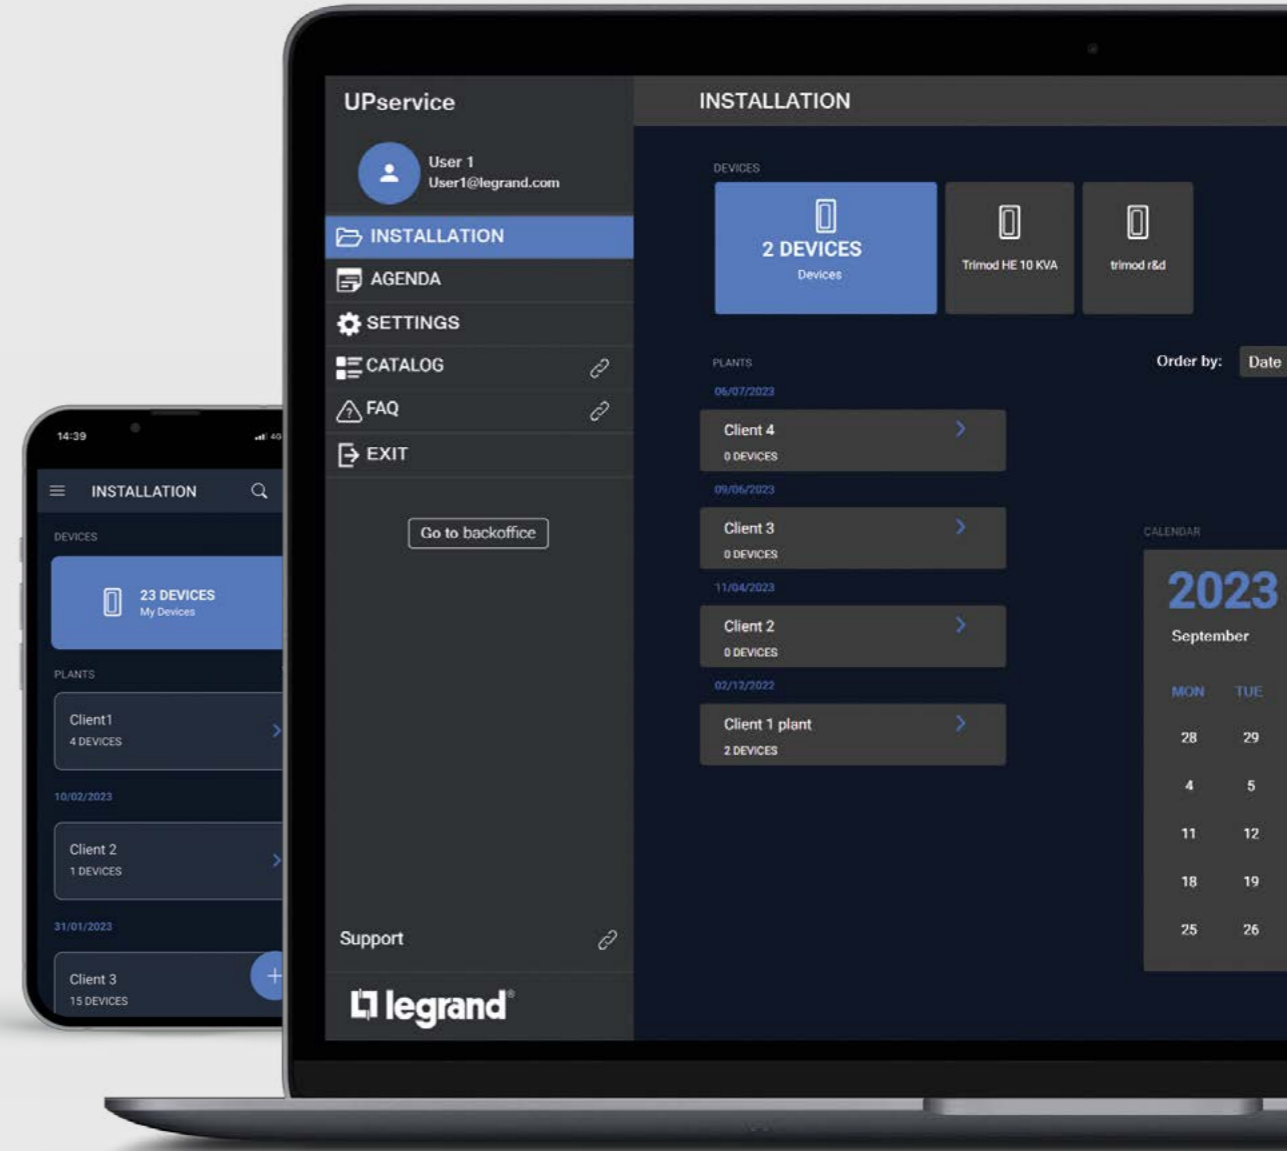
UPservice

User 1
User1@legrand.com

INSTALLATION
AGENDA
SETTINGS
CATALOG
FAQ
EXIT

Go to backoffice

Support

legrand

INSTALLATION

DEVICES

2 DEVICES
Devices

Trimod HE 10 KVA

trimod r&d

PLANTS

Order by: Date

06/07/2023

Client 4
0 DEVICES

09/06/2023

Client 3
0 DEVICES

11/04/2023

Client 2
0 DEVICES

02/12/2022

Client 1 plant
2 DEVICES

CALENDAR

2023
September

| MON | TUE |
|---|---|
| 28 | 29 |
| 4 | 5 |
| 11 | 12 |
| 18 | 19 |
| 25 | 26 |

14:39

INSTALLATION

DEVICES

23 DEVICES
My Devices

PLANTS

Client1
4 DEVICES

10/02/2023

Client 2
1 DEVICES

31/01/2023

Client 3
15 DEVICES